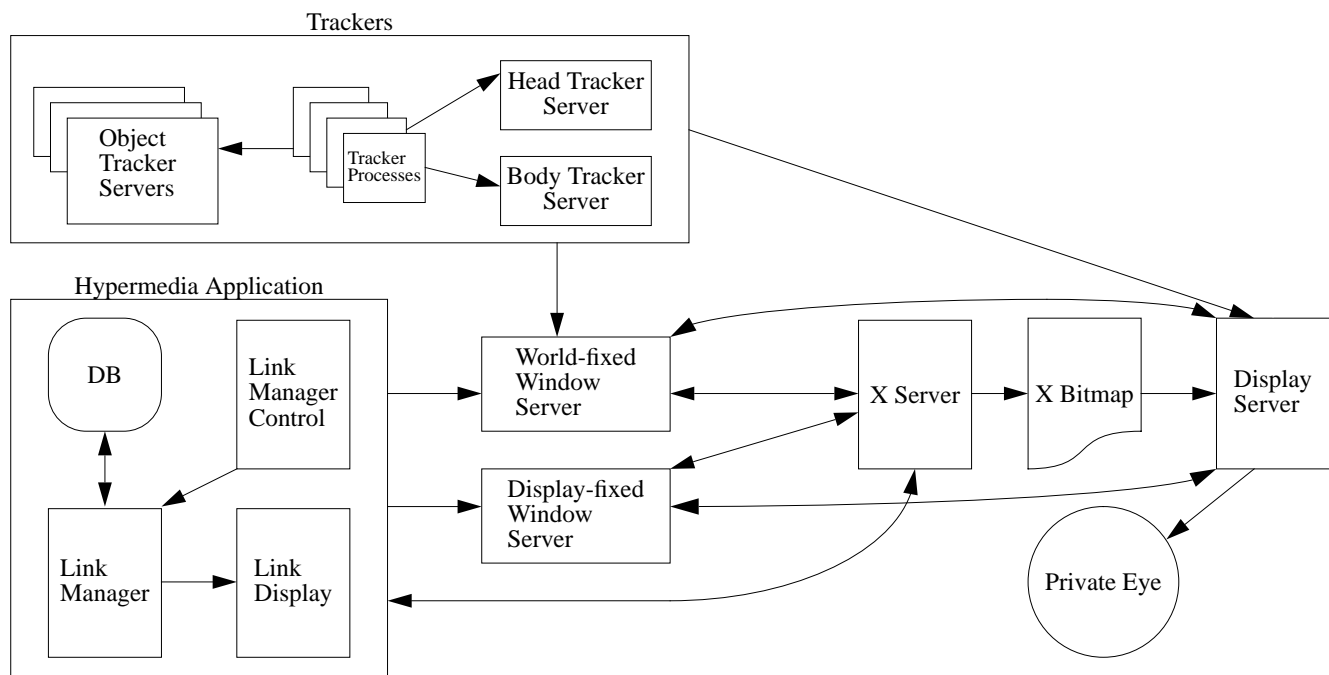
Trackers

Object Tracker Servers

Tracker Processes

Head Tracker Server

Body Tracker Server

Hypermedia Application

DB

Link Manager Control

Link Manager

Link Display

World-fixed Window Server

Display-fixed Window Server

X Server

X Bitmap

Display Server

Private Eye